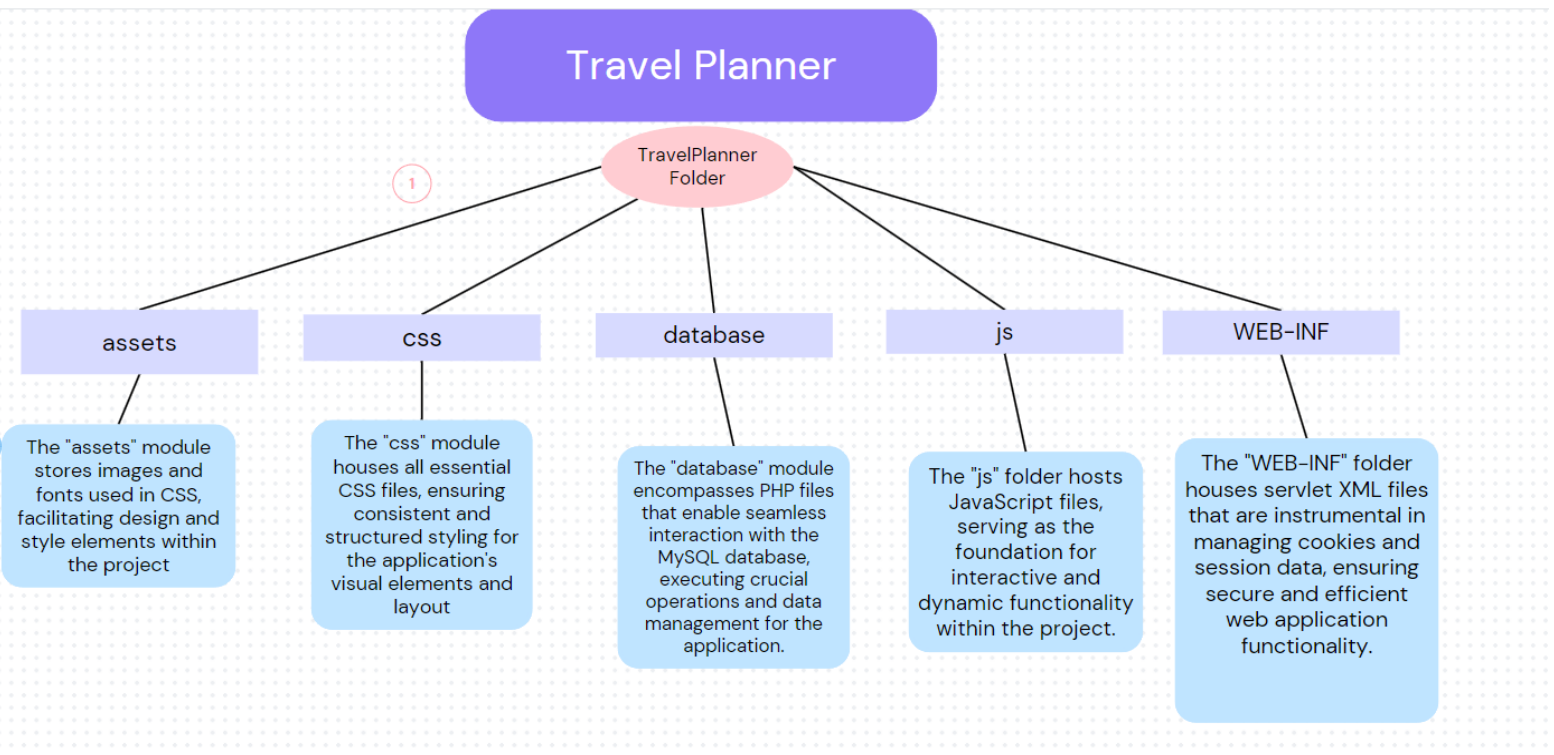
Travel Planner

TravelPlanner Folder

1

assets

css

database

js

WEB-INF

The "assets" module stores images and fonts used in CSS, facilitating design and style elements within the project

The "css" module houses all essential CSS files, ensuring consistent and structured styling for the application's visual elements and layout

The "database" module encompasses PHP files that enable seamless interaction with the MySQL database, executing crucial operations and data management for the application.

The "js" folder hosts JavaScript files, serving as the foundation for interactive and dynamic functionality within the project.

The "WEB-INF" folder houses servlet XML files that are instrumental in managing cookies and session data, ensuring secure and efficient web application functionality.